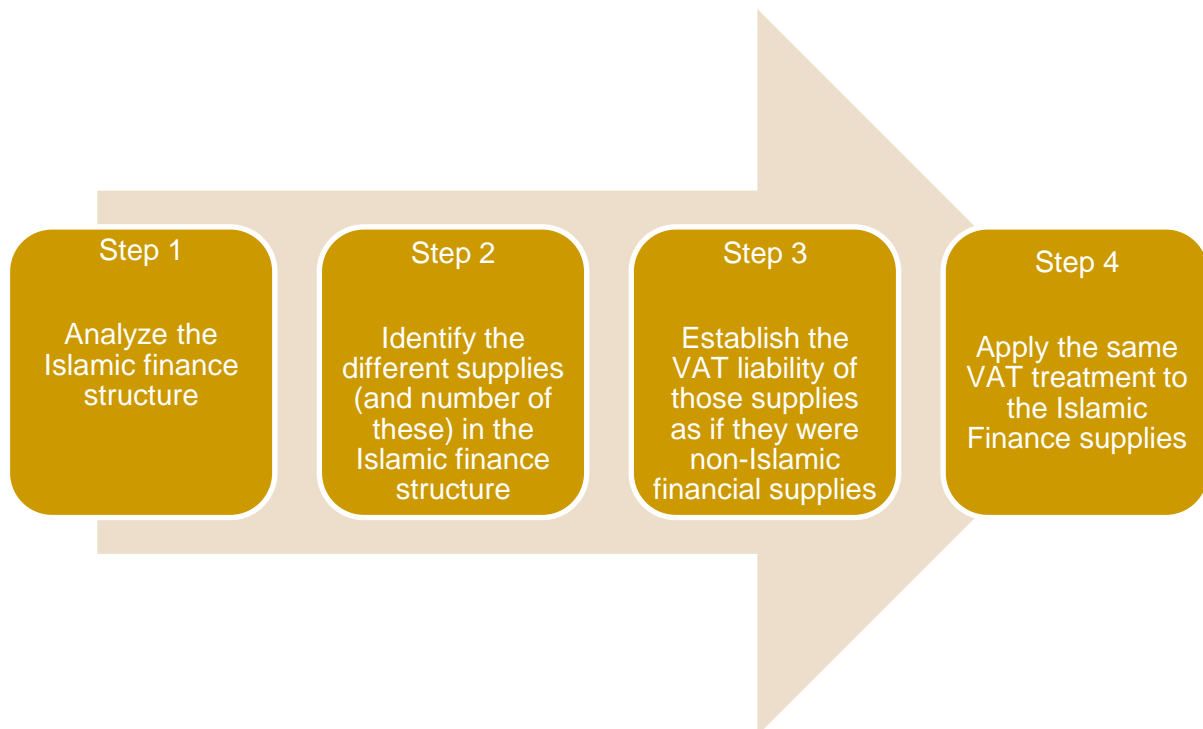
Step 1

Analyze the Islamic finance structure

Step 2

Identify the different supplies (and number of these) in the Islamic finance structure

Step 3

Establish the VAT liability of those supplies as if they were non-Islamic financial supplies

Step 4

Apply the same VAT treatment to the Islamic Finance supplies